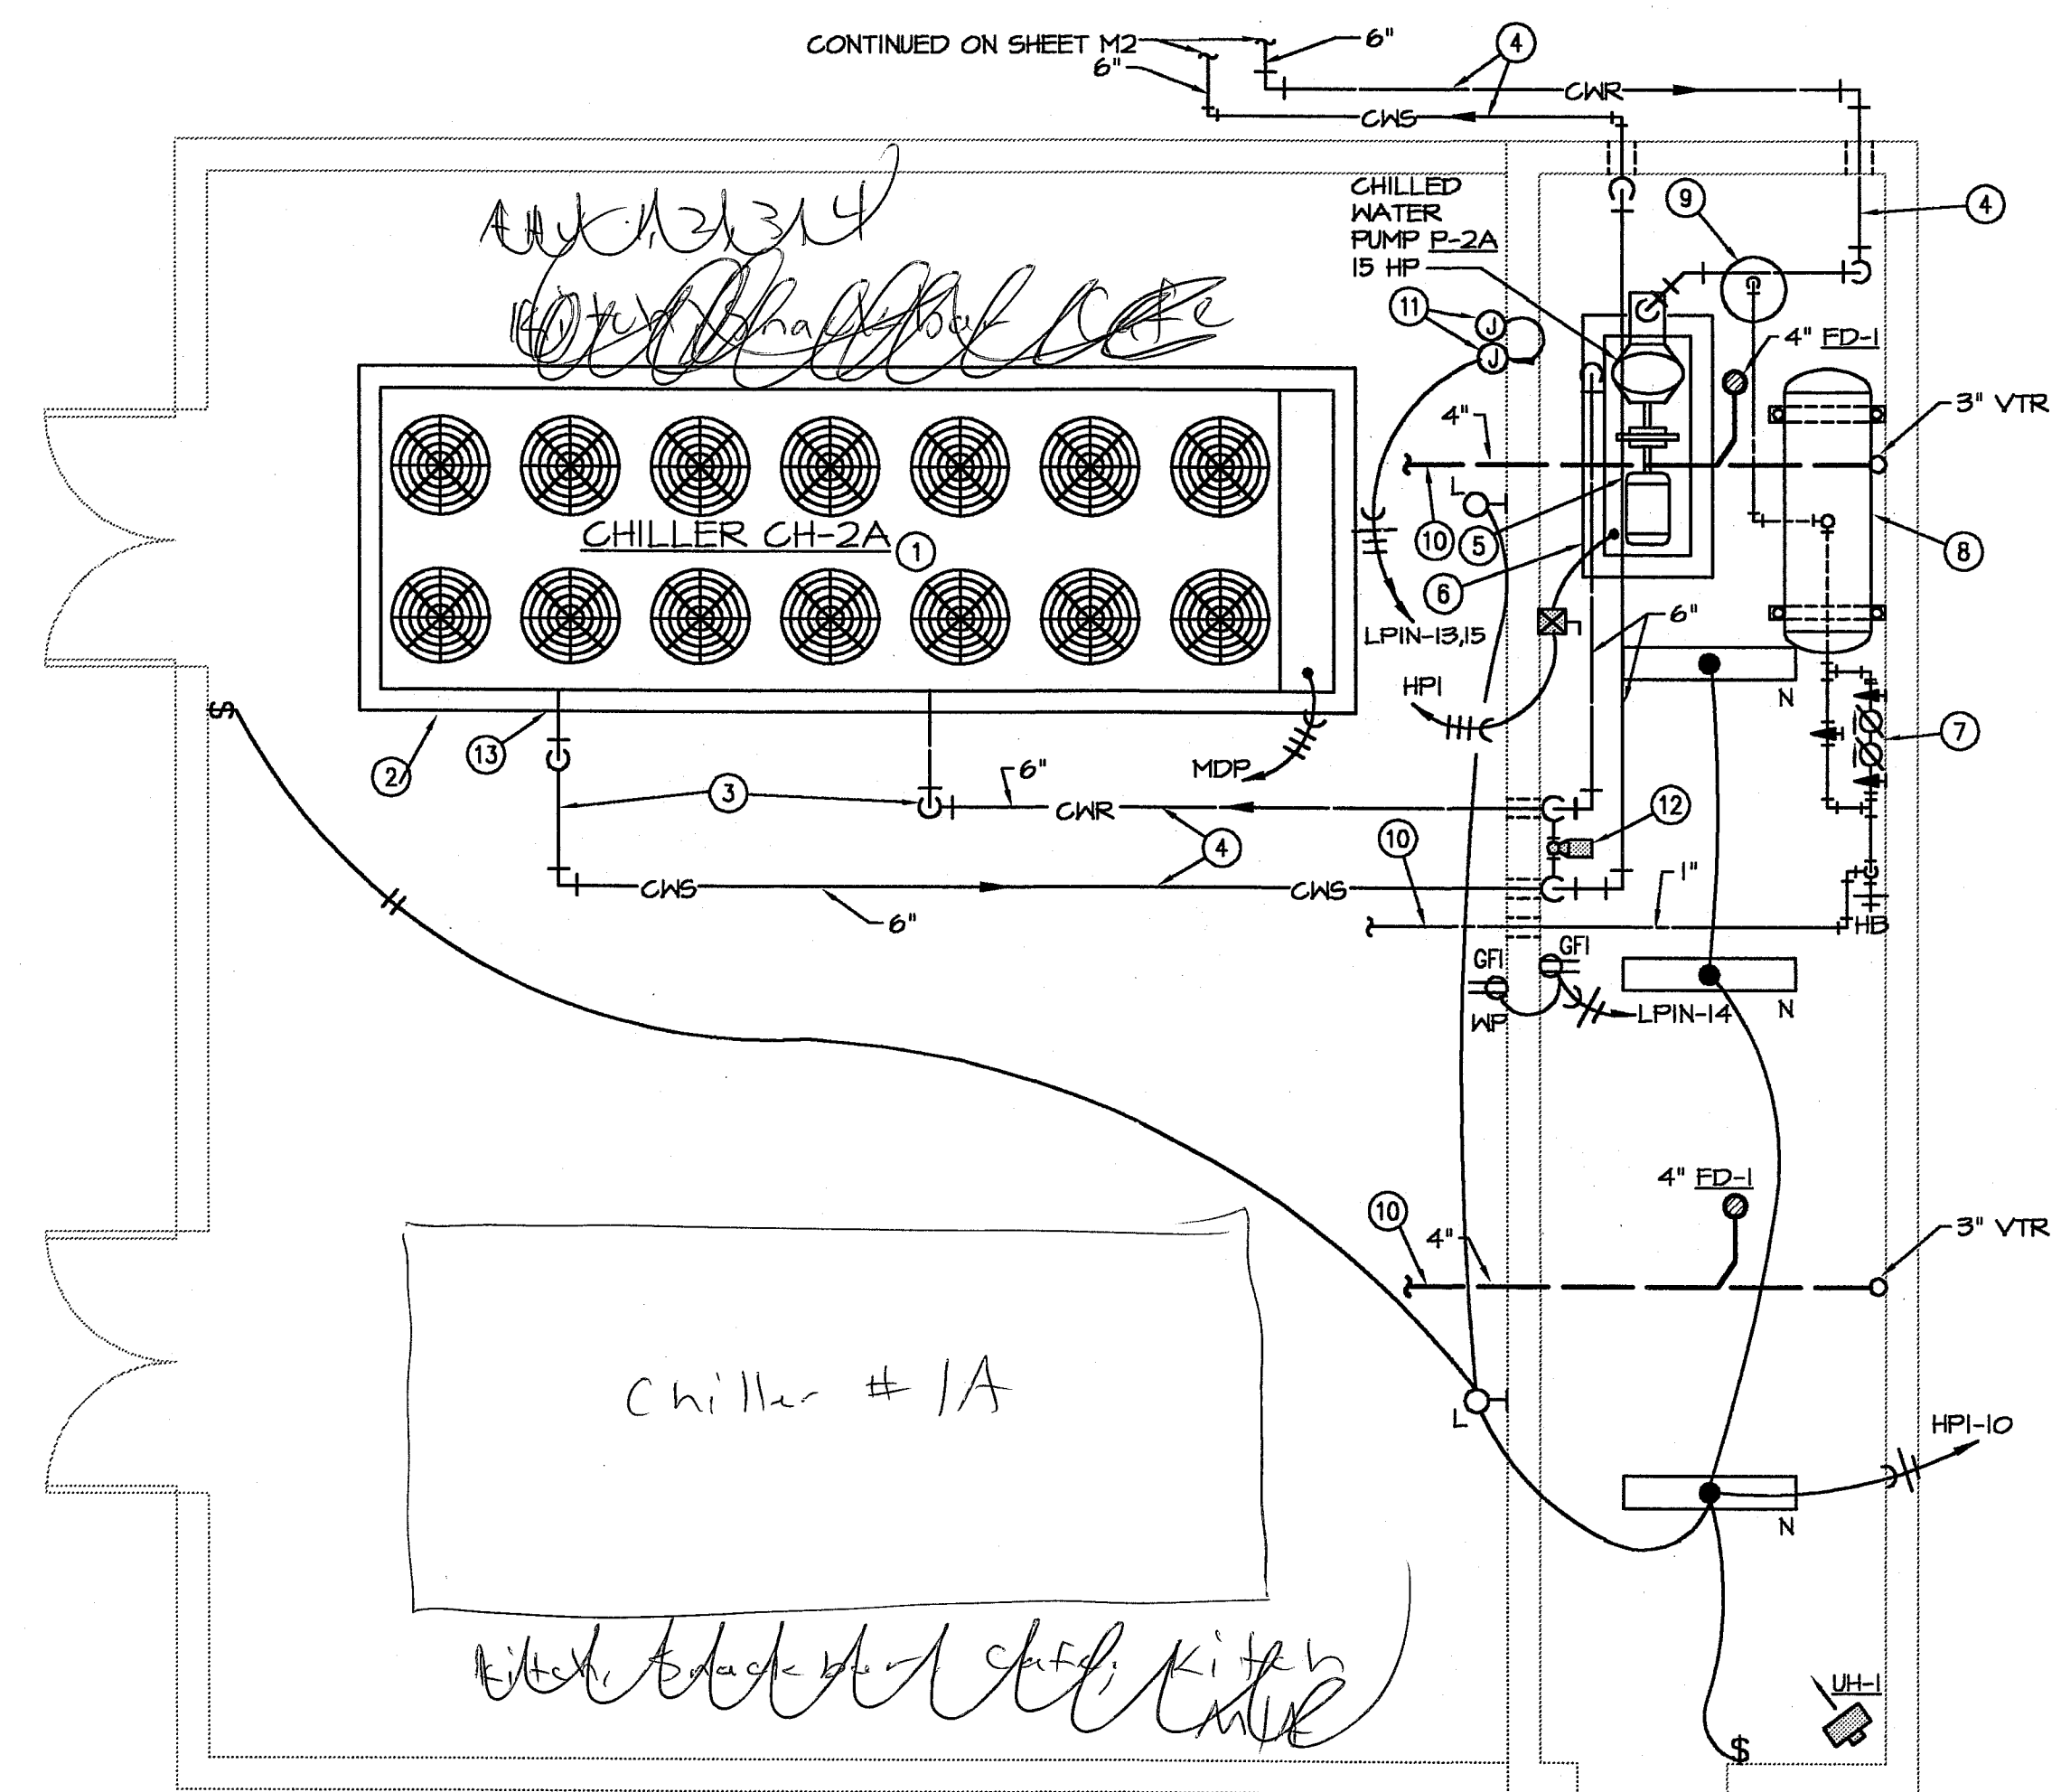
CONTINUED ON SHEET M2
6"
6"
4
CWR
CWS
CHILLED WATER PUMP P-2A
15 HP
9
4
AHU-1,2,3,4
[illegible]
11
J
J
4" FD-1
3" VTR
4"
CHILLER CH-2A
1
L
10
5
6
8
LPIN-13,15
6"
HPI
N
7
2
13
MDP
6"
3
CWR
12
4
10
CWS
CWS
6"
1"
HB
GFI
GFI
WP
LPIN-14
N
4" FD-1
10
4"
3" VTR
Chiller #1A
L
HPI-10
N
Kitchen, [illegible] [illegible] Cafe, Kitchen
UH-1
$
$